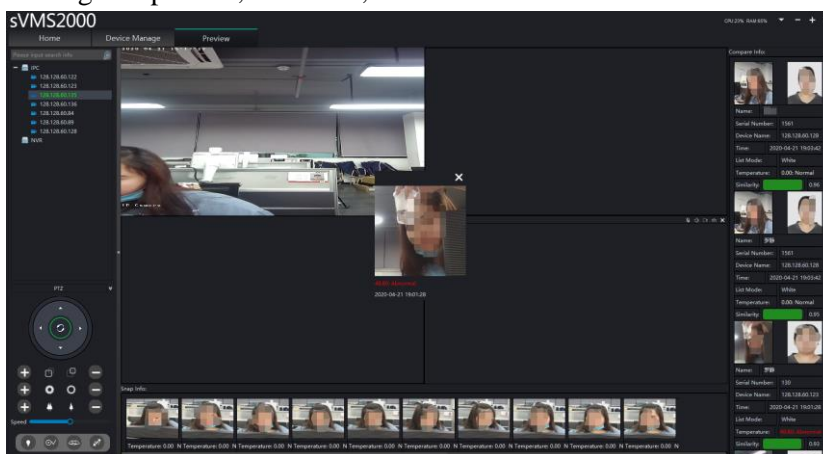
sVMS2000

Home
Device Manage
Preview

Please input search info

IPC
128.128.60.122
128.128.60.123
128.128.60.125
128.128.60.136
128.128.60.84
128.128.60.69
128.128.60.128
NVR

PTZ

Speed

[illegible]
2020-04-21 19:01:28

Snap Info

Temperature: 0.00 N Temperature: 0.00 N Temperature: 0.00 N Temperature: 0.00 N Temperature: 0.00 N Temperature: 0.00 N Temperature: 0.00 N Temperature: 0.00 N Temperature: 0.00 N Temperature: 0.00 N

Compare Info

Name:
Serial Number: 1561
Device Name: 128.128.60.128
Time: 2020-04-21 19:03:42
List Mode: White
Temperature: 0.00: Normal
Similarity: 0.96

Name: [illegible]
Serial Number: 1561
Device Name: 128.128.60.128
Time: 2020-04-21 19:03:42
List Mode: White
Temperature: 0.00: Normal
Similarity: 0.85

Name: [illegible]
Serial Number: 130
Device Name: 128.128.60.123
Time: 2020-04-21 19:01:28
List Mode: White
Temperature: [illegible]
Similarity: 0.85